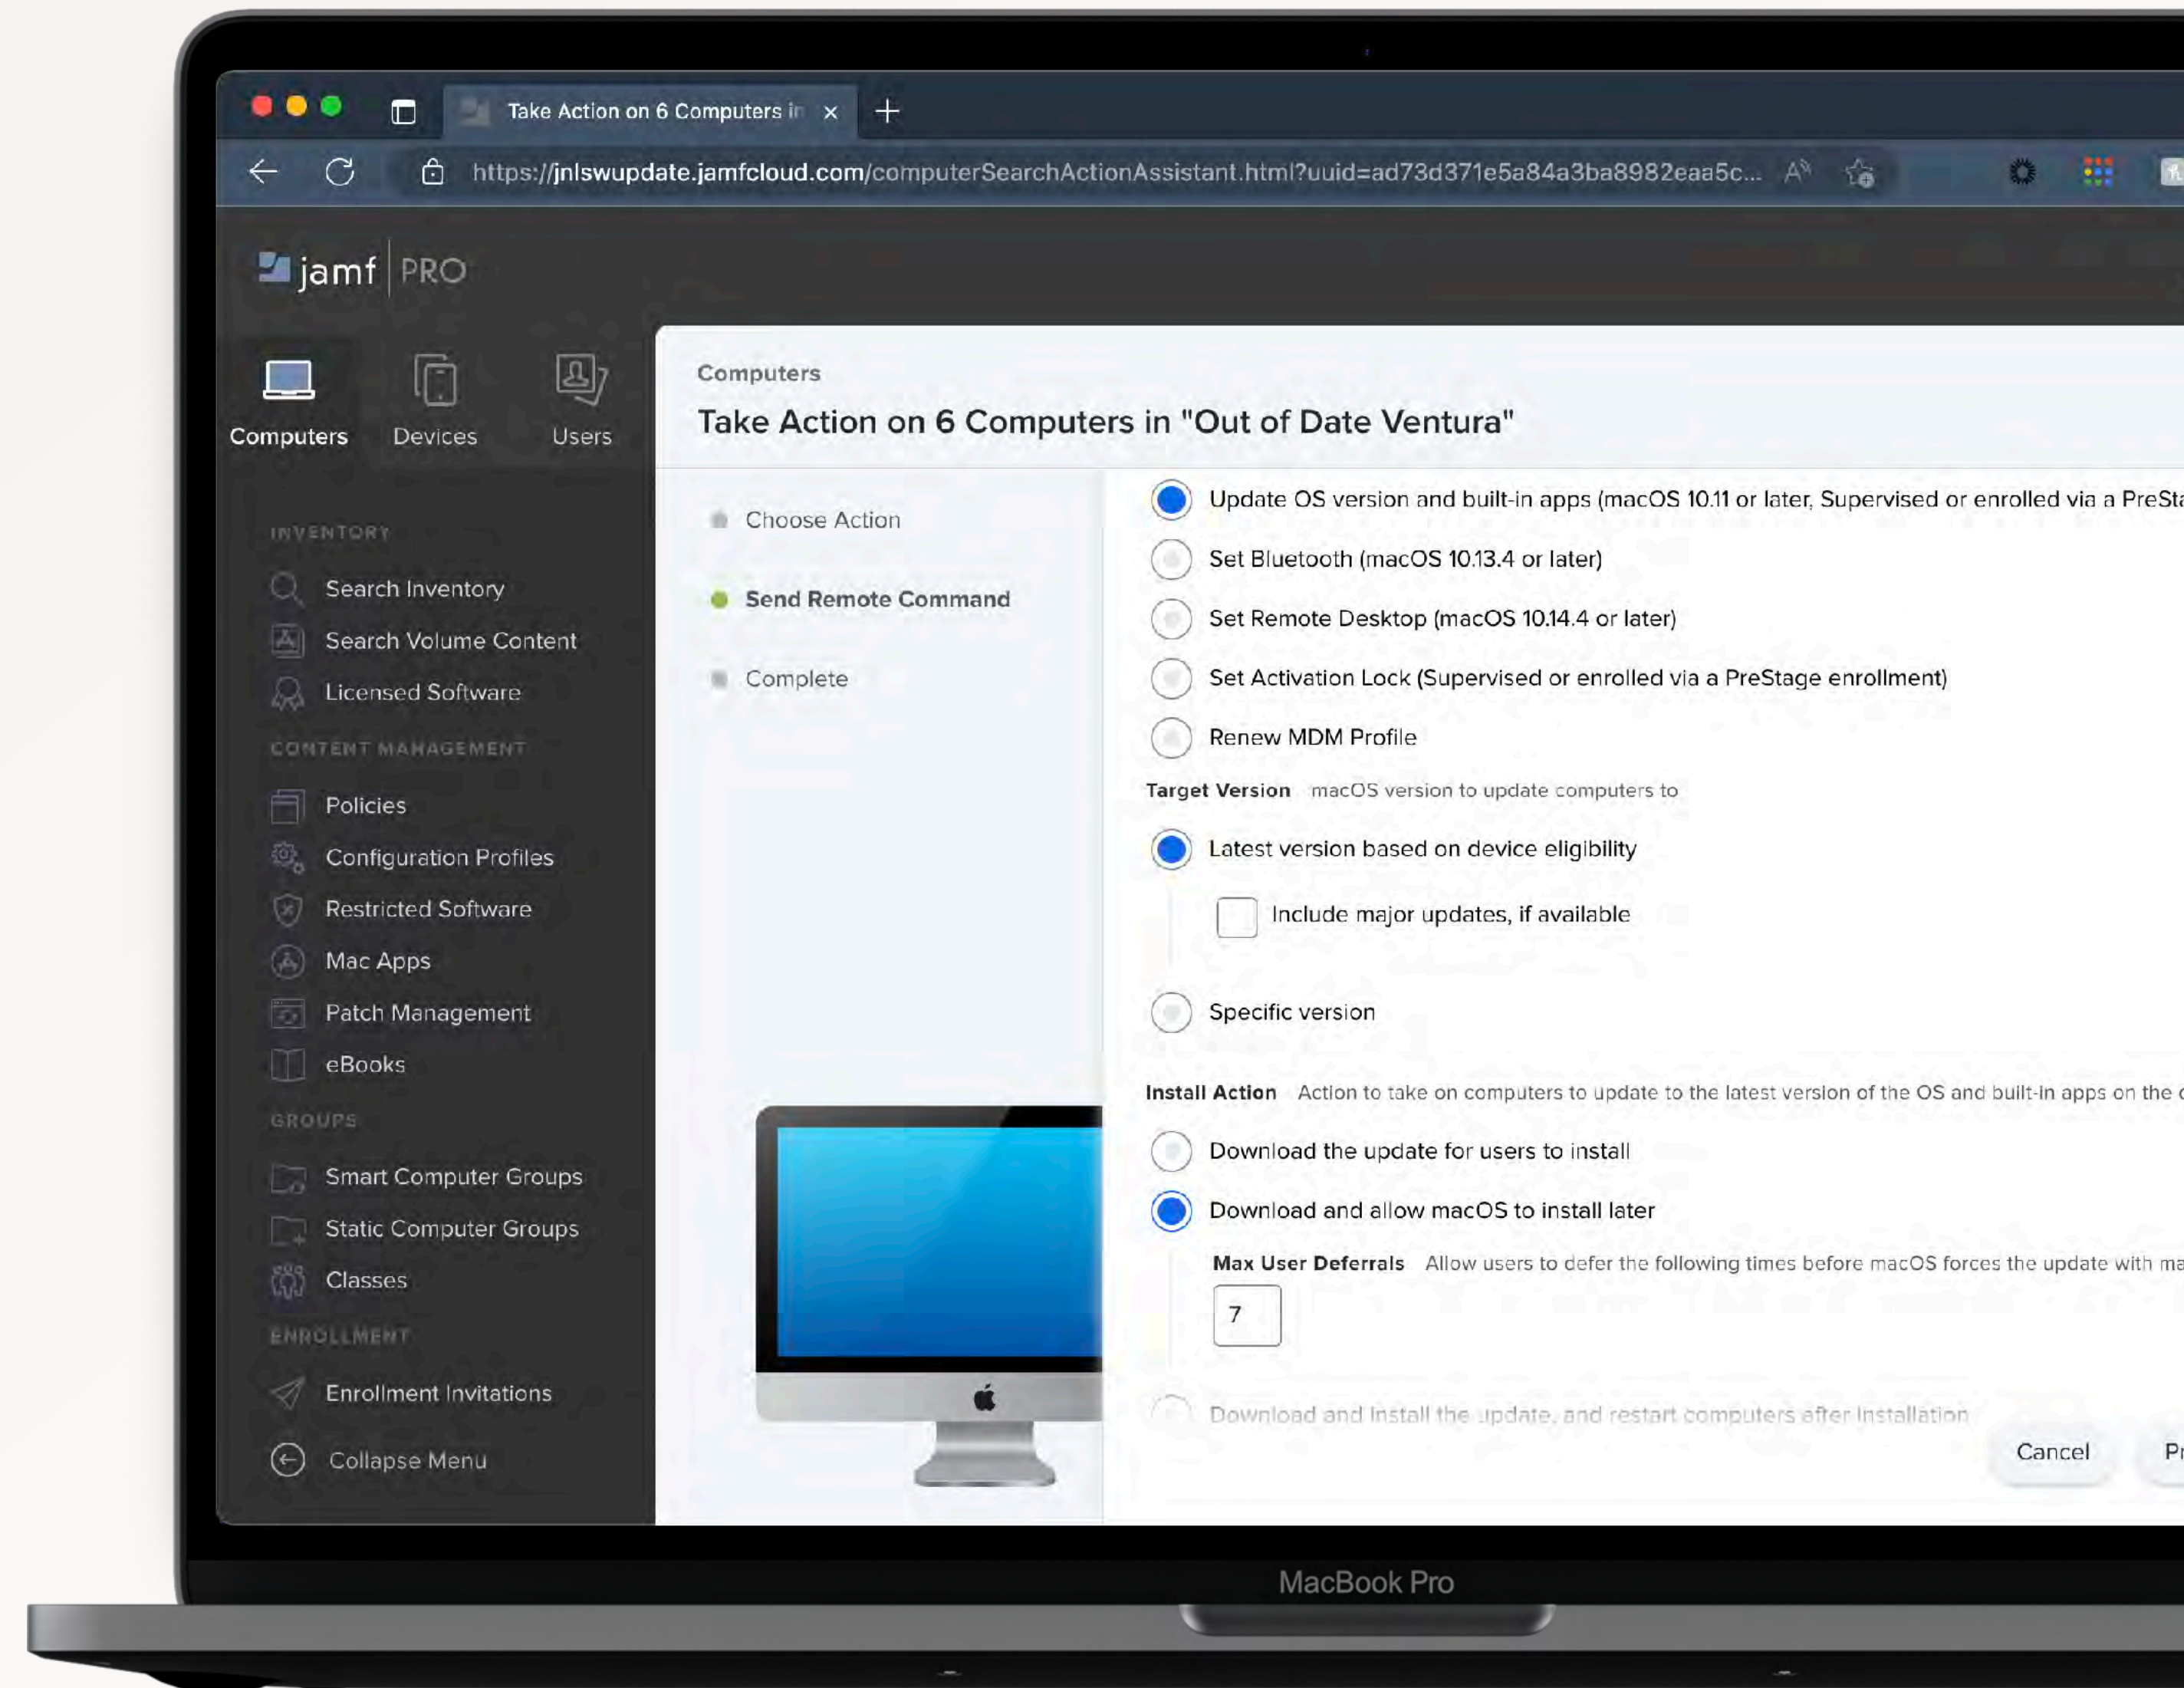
Take Action on 6 Computers in ×

https://jnlswupdate.jamfcloud.com/computerSearchActionAssistant.html?uuid=ad73d371e5a84a3ba8982eaa5c...

jamf PRO

Computers Devices Users

INVENTORY
Search Inventory
Search Volume Content
Licensed Software

CONTENT MANAGEMENT
Policies
Configuration Profiles
Restricted Software
Mac Apps
Patch Management
eBooks

GROUPS
Smart Computer Groups
Static Computer Groups
Classes

ENROLLMENT
Enrollment Invitations

Collapse Menu

Computers
Take Action on 6 Computers in "Out of Date Ventura"

Choose Action
Send Remote Command
Complete

Update OS version and built-in apps (macOS 10.11 or later, Supervised or enrolled via a PreSta
Set Bluetooth (macOS 10.13.4 or later)
Set Remote Desktop (macOS 10.14.4 or later)
Set Activation Lock (Supervised or enrolled via a PreStage enrollment)
Renew MDM Profile

Target Version macOS version to update computers to
Latest version based on device eligibility
Include major updates, if available
Specific version

Install Action Action to take on computers to update to the latest version of the OS and built-in apps on the c
Download the update for users to install
Download and allow macOS to install later
Max User Deferrals Allow users to defer the following times before macOS forces the update with ma
7
Download and install the update, and restart computers after installation

Cancel Pr

MacBook Pro